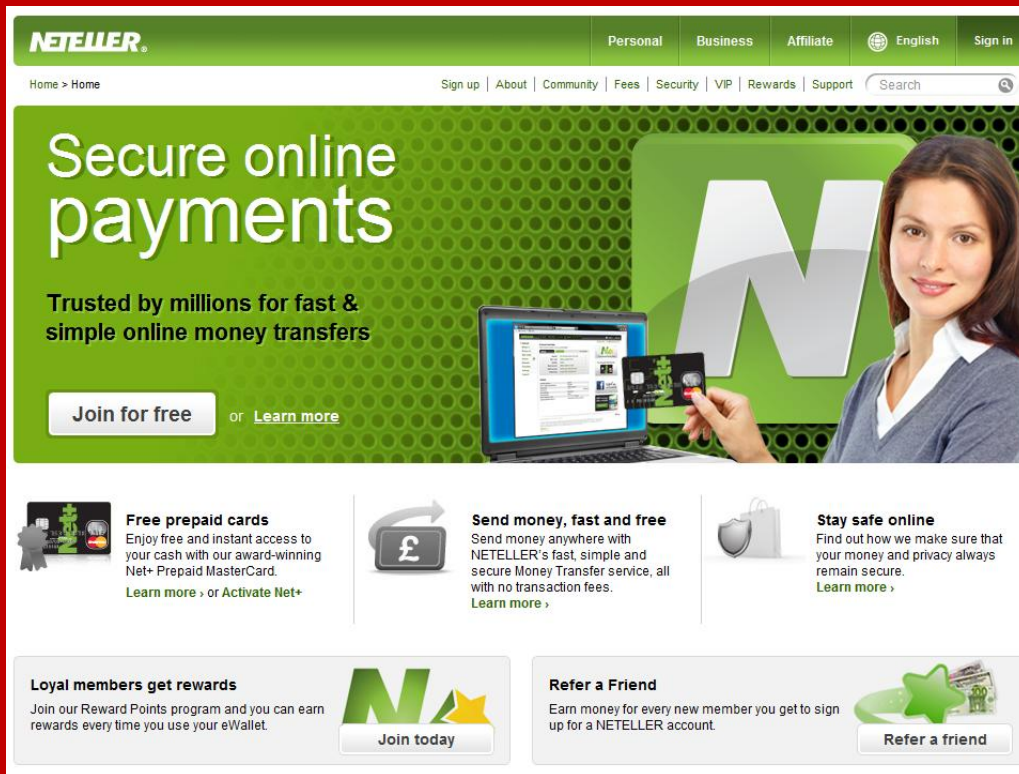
NETELLER.

Personal | Business | Affiliate | English | Sign in

Home > Home

Sign up | About | Community | Fees | Security | VIP | Rewards | Support | Search

Secure online payments

Trusted by millions for fast & simple online money transfers

Join for free or Learn more

£

Free prepaid cards
Enjoy free and instant access to your cash with our award-winning Net+ Prepaid MasterCard.
Learn more › or Activate Net+

Send money, fast and free
Send money anywhere with NETELLER's fast, simple and secure Money Transfer service, all with no transaction fees.
Learn more ›

Stay safe online
Find out how we make sure that your money and privacy always remain secure.
Learn more ›

Loyal members get rewards
Join our Reward Points program and you can earn rewards every time you use your eWallet.
Join today

Refer a Friend
Earn money for every new member you get to sign up for a NETELLER account.
Refer a friend